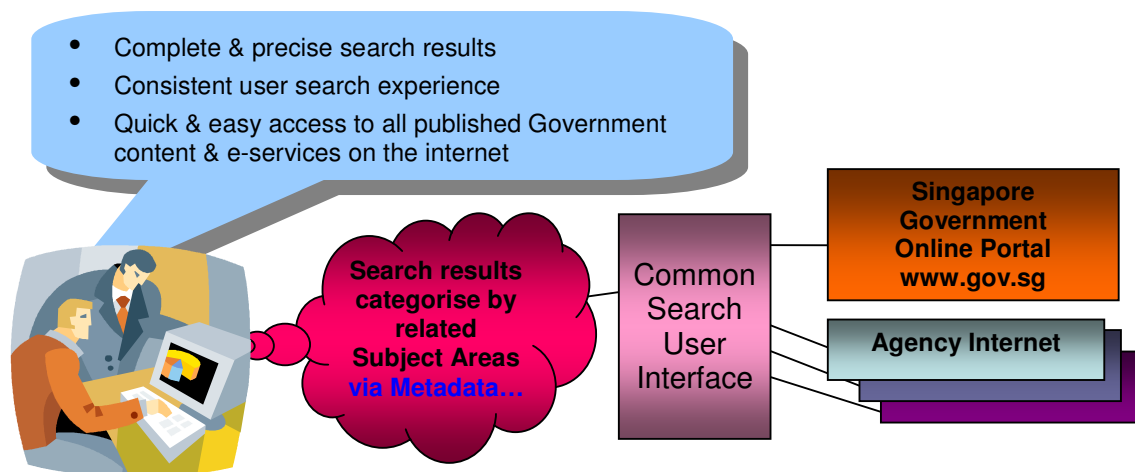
- Complete & precise search results
- Consistent user search experience
- Quick & easy access to all published Government content & e-services on the internet

Search results categorise by related Subject Areas via Metadata…

Common Search User Interface

Singapore Government Online Portal www.gov.sg

Agency Internet